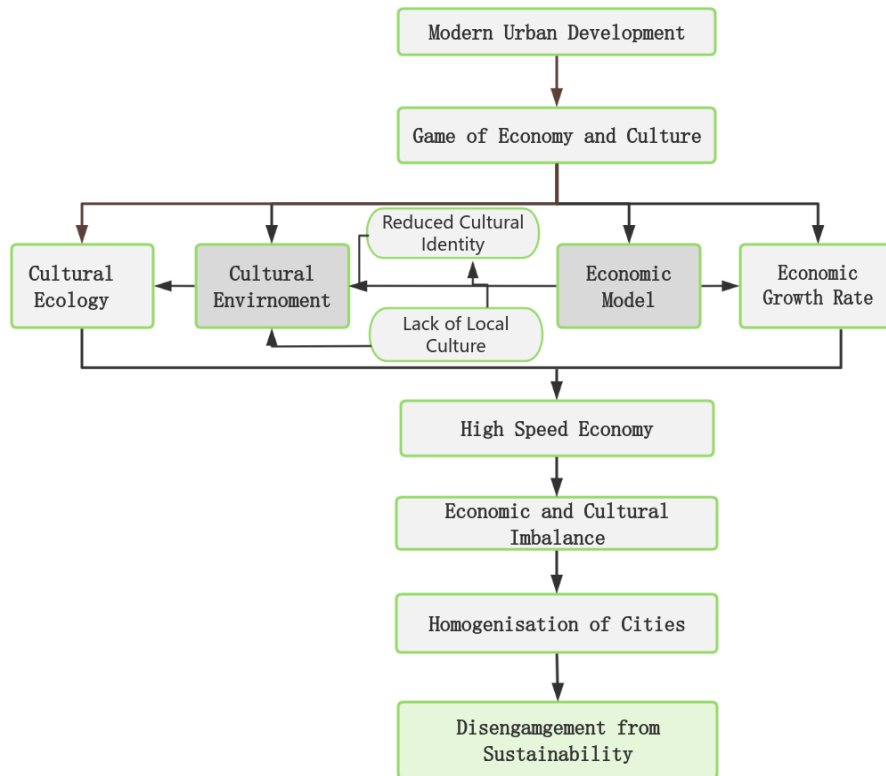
Modern Urban Development

Game of Economy and Culture

Cultural Ecology

Cultural Envirnoment

Reduced Cultural Identity

Lack of Local Culture

Economic Model

Economic Growth Rate

High Speed Economy

Economic and Cultural Imbalance

Homogenisation of Cities

Disengamgement from Sustainability